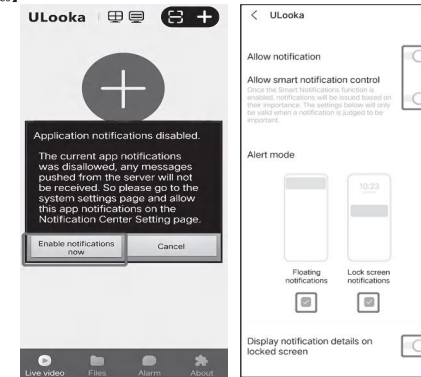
ULooka

Application notifications disabled.

The current app notifications was disallowed, any messages pushed from the server will not be received. So please go to the system settings page and allow this app notifications on the Notification Center Setting page.

Enable notifications now

Cancel

Live video Files Alarm About

< ULooka

Allow notification

Allow smart notification control

Once the Smart Notifications function is enabled, notifications will be issued based on their importance. The settings below will only be valid when a notification is judged to be important.

Alert mode

10:23

Floating notifications

Lock screen notifications

Display notification details on locked screen